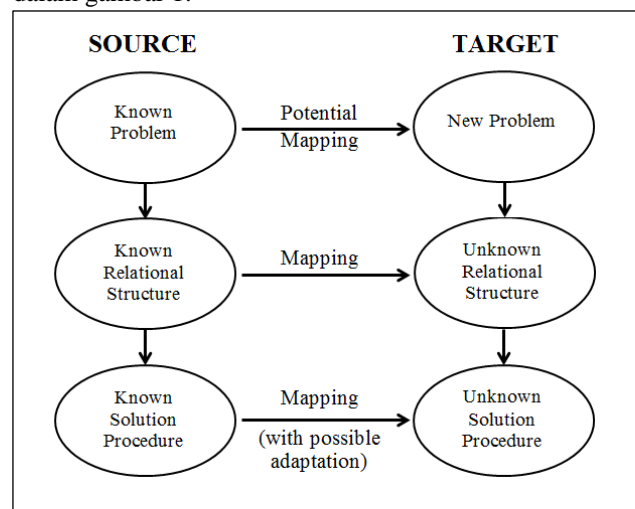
dalam gambar 1.

SOURCE

TARGET

Known Problem

Potential Mapping

New Problem

Known Relational Structure

Mapping

Unknown Relational Structure

Known Solution Procedure

Mapping (with possible adaptation)

Unknown Solution Procedure